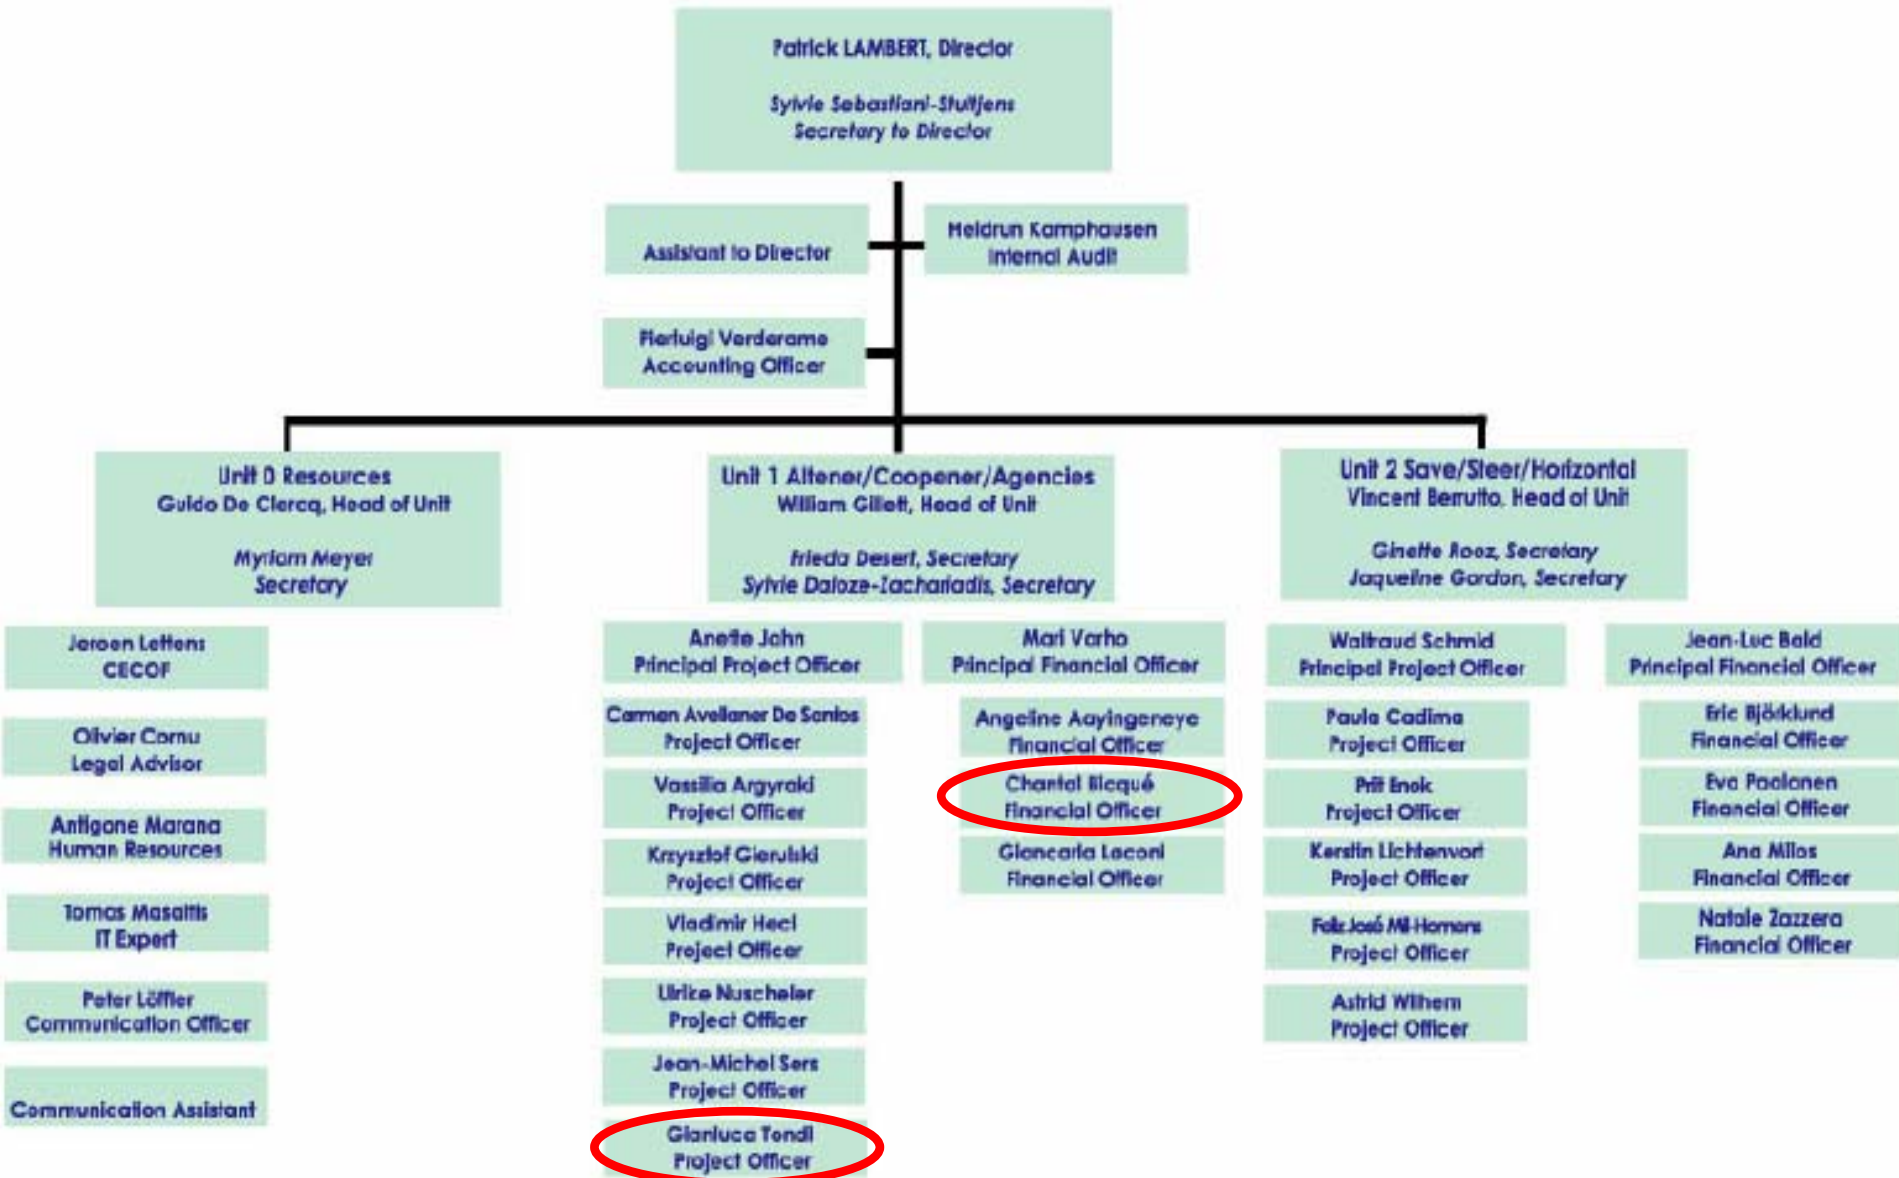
Patrick LAMBERT, Director

Sylvie Sebastiani-Stuifjens
Secretary to Director

Assistant to Director

Heidrun Kamphausen
Internal Audit

Pierluigi Verderame
Accounting Officer

Unit 0 Resources
Guido De Clercq, Head of Unit

Myriam Meyer
Secretary

Jeroen Lettens
CECOF

Olivier Cornu
Legal Advisor

Antigone Marana
Human Resources

Tomas Masaitis
IT Expert

Peter Löffler
Communication Officer

Communication Assistant

Unit 1 Altener/Coopener/Agencies
William Gillett, Head of Unit

Frieda Desert, Secretary
Sylvie Daloze-Zachariadis, Secretary

Anette John
Principal Project Officer

Carmen Avellaner De Santos
Project Officer

Vassilia Argyraki
Project Officer

Krzysztof Gierulski
Project Officer

Vladimir Hecl
Project Officer

Ulrike Nuscheler
Project Officer

Jean-Michel Sers
Project Officer

Gianluca Tondi
Project Officer

Mari Varho
Principal Financial Officer

Angeline Aayingeneye
Financial Officer

Chantal Bicqué
Financial Officer

Giancarla Laconi
Financial Officer

Unit 2 Save/Steer/Horizontal
Vincent Berrutto, Head of Unit

Ginette Rooz, Secretary
Jaqueline Gordon, Secretary

Waltraud Schmid
Principal Project Officer

Paula Cadima
Project Officer

Priit Enok
Project Officer

Kerstin Lichtenvort
Project Officer

Felix José Mil-Homens
Project Officer

Astrid Wilhem
Project Officer

Jean-Luc Bald
Principal Financial Officer

Eric Björklund
Financial Officer

Eva Paalanen
Financial Officer

Ana Milos
Financial Officer

Natale Zazzera
Financial Officer